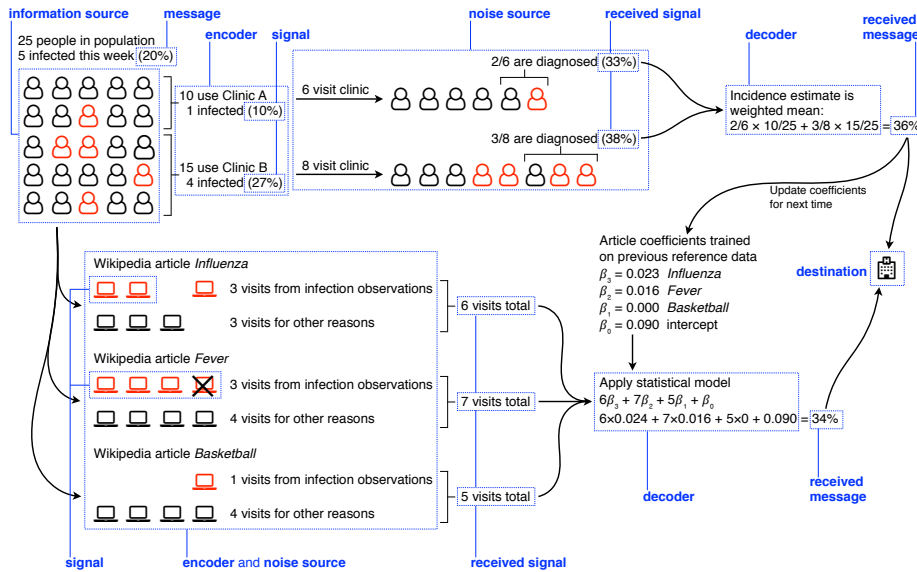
information source

message

25 people in population
5 infected this week (20%)

encoder

signal

10 use Clinic A
1 infected (10%)

15 use Clinic B
4 infected (27%)

noise source

6 visit clinic

2/6 are diagnosed (33%)

received signal

3/8 are diagnosed (38%)

8 visit clinic

decoder

Incidence estimate is weighted mean:
2/6 × 10/25 + 3/8 × 15/25 = 36%

received message

Update coefficients for next time

Article coefficients trained on previous reference data
$\beta_3 = 0.023$ *Influenza*
$\beta_2 = 0.016$ *Fever*
$\beta_1 = 0.000$ *Basketball*
$\beta_0 = 0.090$ intercept

destination

Wikipedia article *Influenza*

3 visits from infection observations

3 visits for other reasons

6 visits total

Wikipedia article *Fever*

3 visits from infection observations

4 visits for other reasons

7 visits total

Apply statistical model
$6\beta_3 + 7\beta_2 + 5\beta_1 + \beta_0$
6×0.024 + 7×0.016 + 5×0 + 0.090 = 34%

Wikipedia article *Basketball*

1 visits from infection observations

4 visits for other reasons

5 visits total

decoder

received message

signal

encoder and noise source

received signal